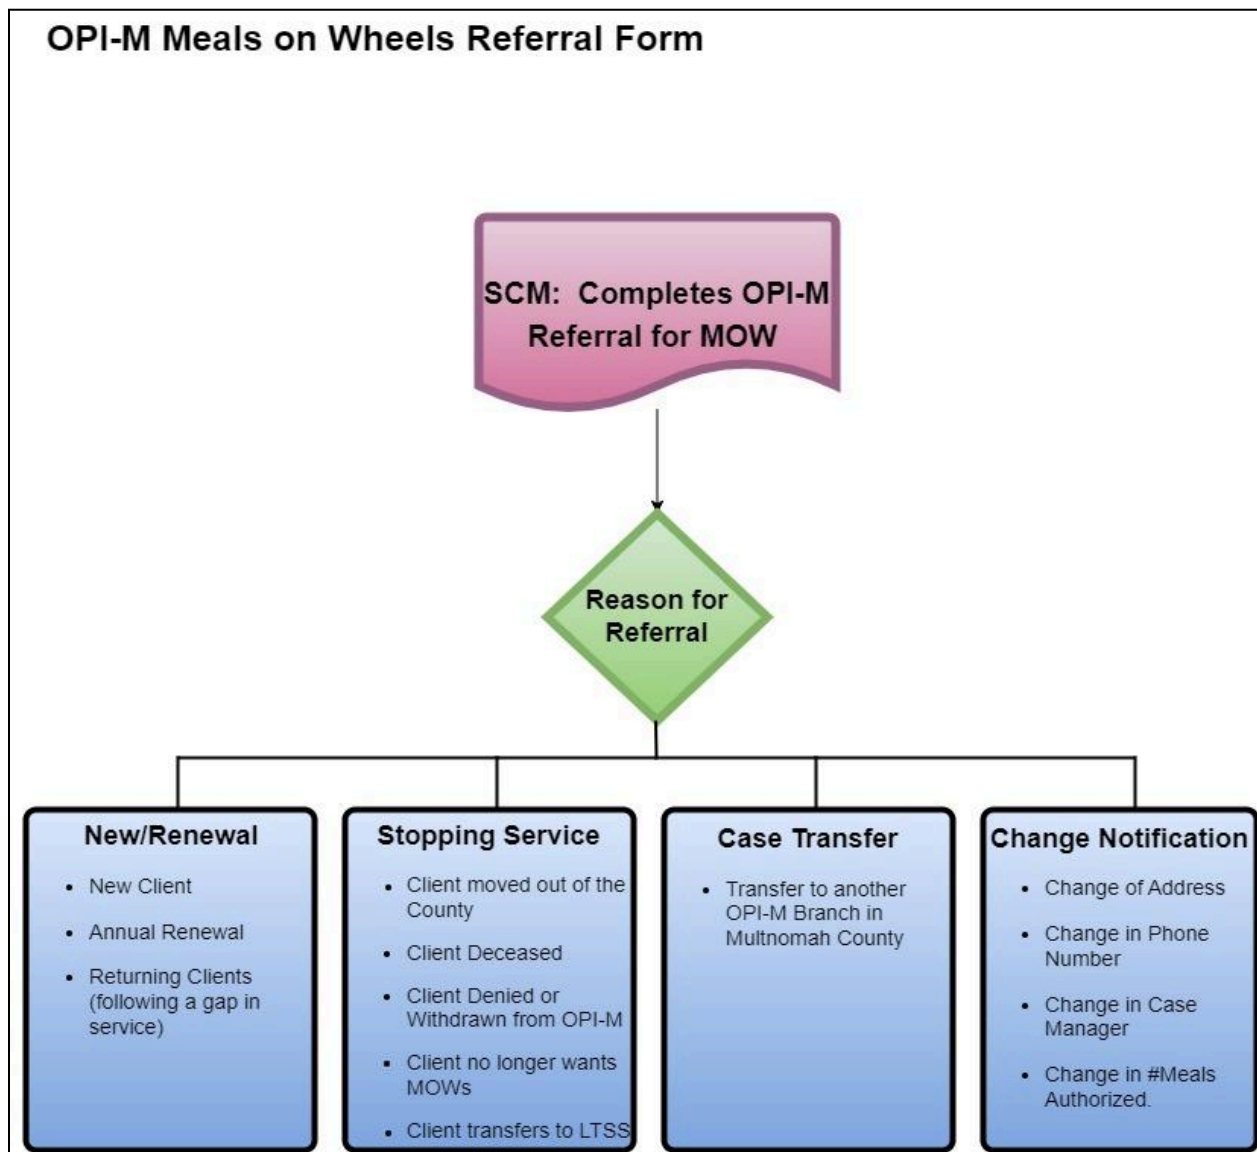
OPI-M Meals on Wheels Referral Form

SCM: Completes OPI-M Referral for MOW

Reason for Referral

New/Renewal
- New Client
- Annual Renewal
- Returning Clients (following a gap in service)

Stopping Service
- Client moved out of the County
- Client Deceased
- Client Denied or Withdrawn from OPI-M
- Client no longer wants MOWs
- Client transfers to LTSS

Case Transfer
- Transfer to another OPI-M Branch in Multnomah County

Change Notification
- Change of Address
- Change in Phone Number
- Change in Case Manager
- Change in #Meals Authorized.